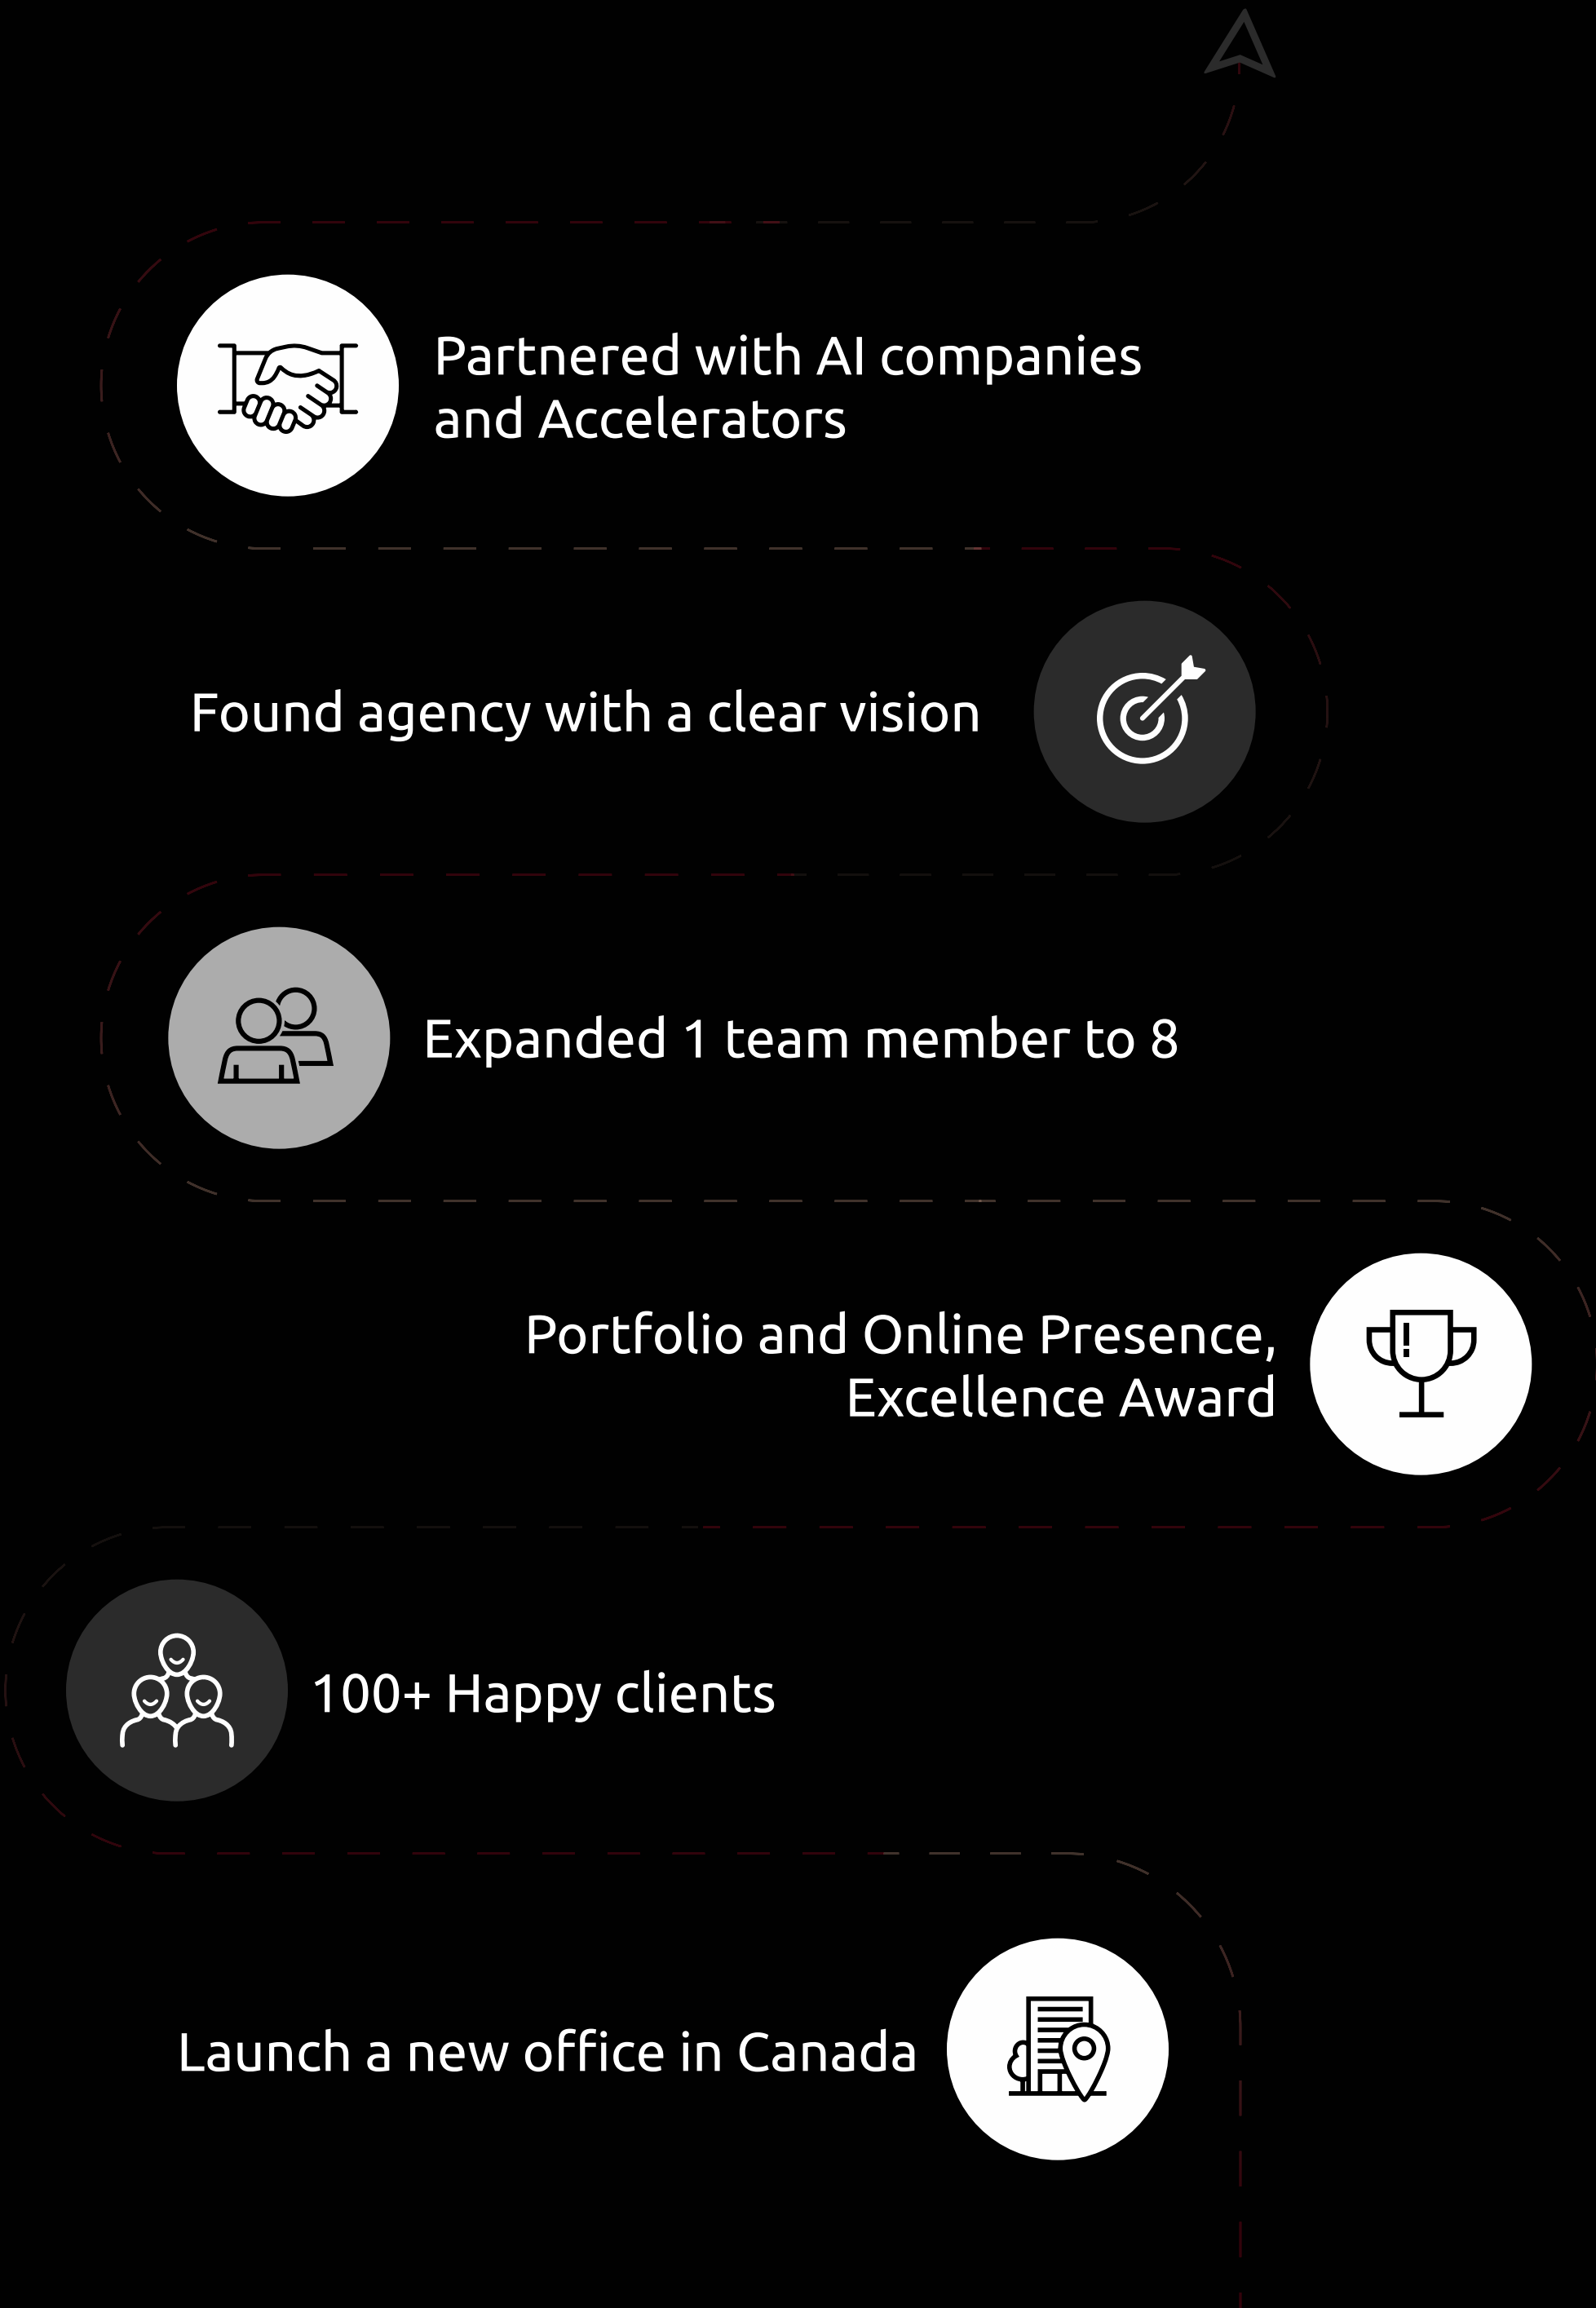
Partnered with AI companies and Accelerators

Found agency with a clear vision

Expanded 1 team member to 8

Portfolio and Online Presence, Excellence Award

100+ Happy clients

Launch a new office in Canada